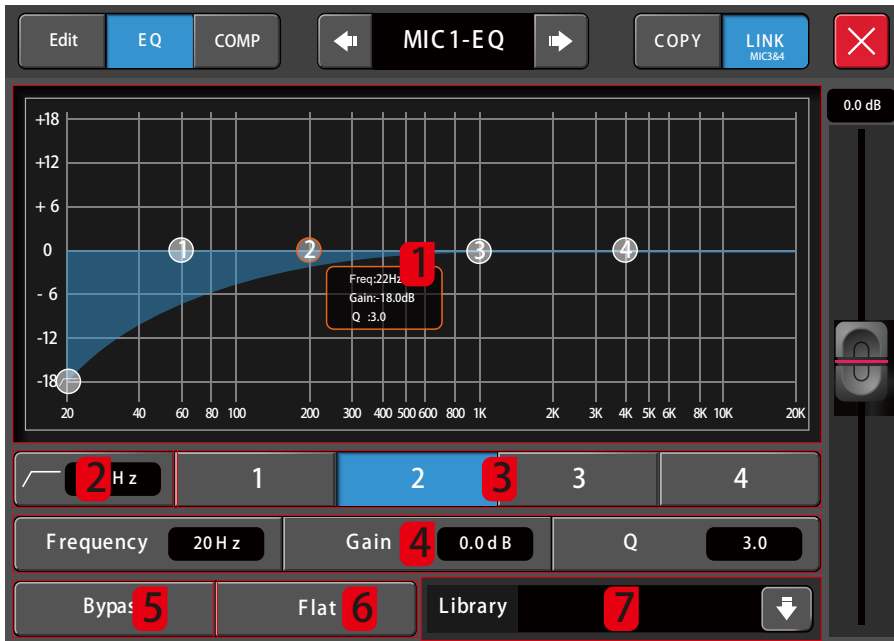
Edit EQ COMP MIC1-EQ COPY LINK MIC3&4

0.0 dB

+18
+12
+ 6
0
- 6
-12
-18

1 2 3 4

1

Freq:22Hz
Gain:-18.0dB
Q :3.0

20 40 60 80 100 200 300 400 500 600 800 1K 2K 3K 4K 5K 6K 8K 10K 20K

2 Hz

1 2 3 3 4

Frequency 20Hz Gain 4 0.0dB Q 3.0

Bypas 5 Flat 6 Library 7